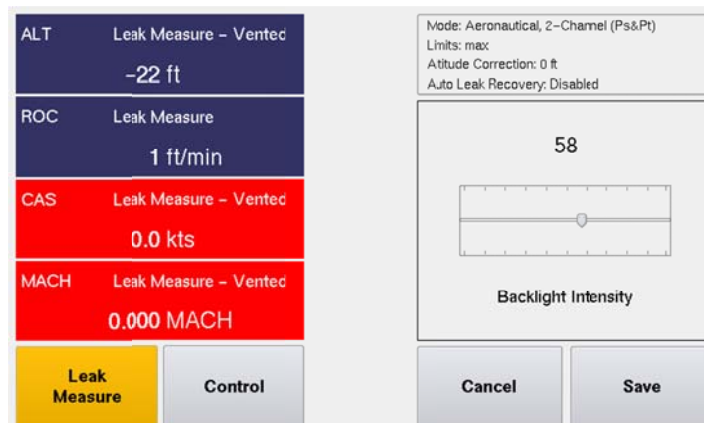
ALT
Leak Measure – Vented
-22 ft

ROC
Leak Measure
1 ft/min

CAS
Leak Measure – Vented
0.0 kts

MACH
Leak Measure – Vented
0.000 MACH

Leak Measure
Control

Mode: Aeronautical, 2–Channel (Ps&Pt)
Limits: max
Atitude Correction: 0 ft
Auto Leak Recovery: Disabled

58

Backlight Intensity

Cancel
Save